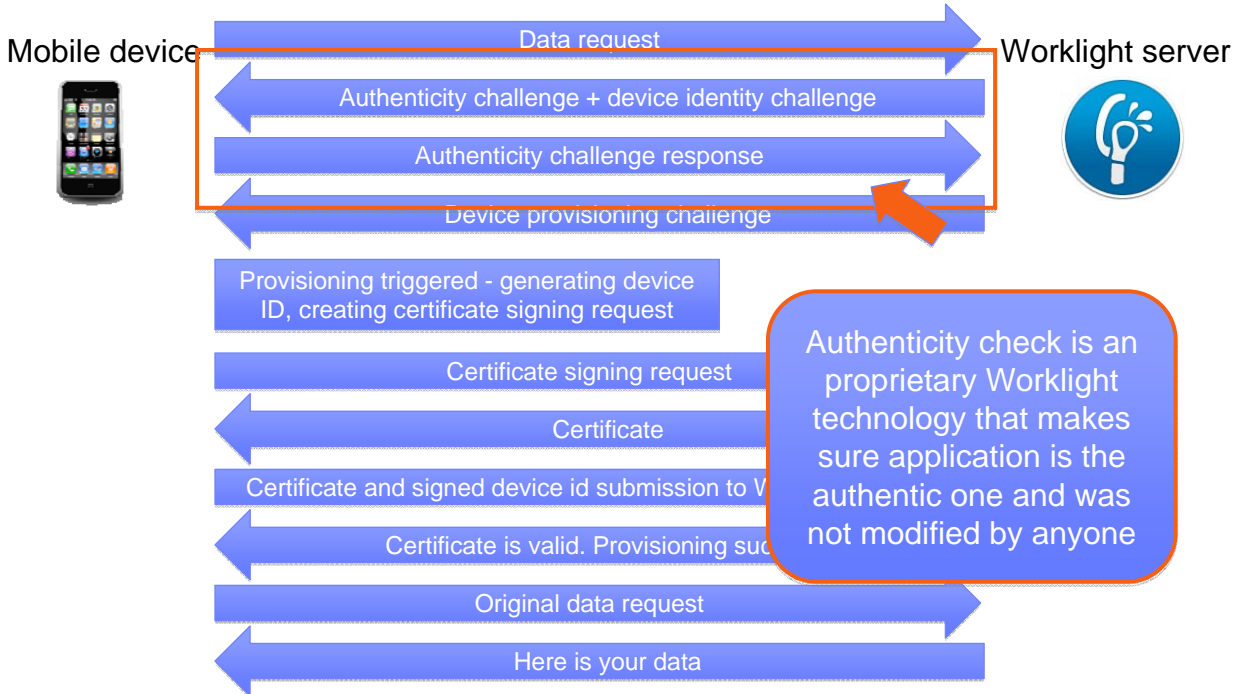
Mobile device

Worklight server

Data request

Authenticity challenge + device identity challenge

Authenticity challenge response

Device provisioning challenge

Provisioning triggered - generating device ID, creating certificate signing request

Certificate signing request

Certificate

Certificate and signed device id submission to W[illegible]

Certificate is valid. Provisioning suc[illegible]

Original data request

Here is your data

Authenticity check is an proprietary Worklight technology that makes sure application is the authentic one and was not modified by anyone